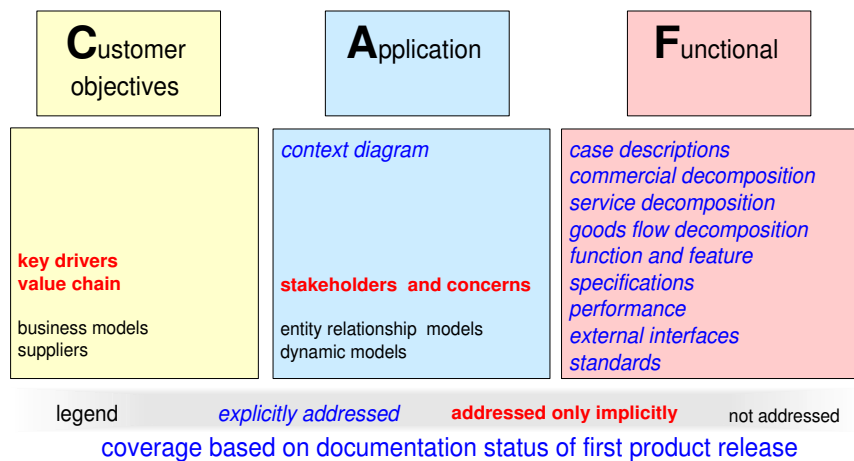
Customer objectives

Application

Functional

key drivers
value chain

business models
suppliers

context diagram

stakeholders and concerns

entity relationship models
dynamic models

case descriptions
commercial decomposition
service decomposition
goods flow decomposition
function and feature
specifications
performance
external interfaces
standards

legend explicitly addressed addressed only implicitly not addressed

coverage based on documentation status of first product release